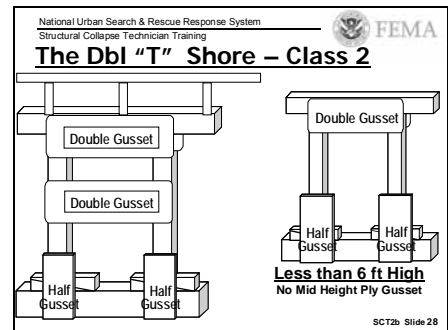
National Urban Search & Rescue Response System

Structural Collapse Technician Training

FEMA

The Dbl "T" Shore – Class 2

Double Gusset

Double Gusset

Half Gusset

Half Gusset

Double Gusset

Half Gusset

Half Gusset

Less than 6 ft High

No Mid Height Ply Gusset

SCT2b Slide 28